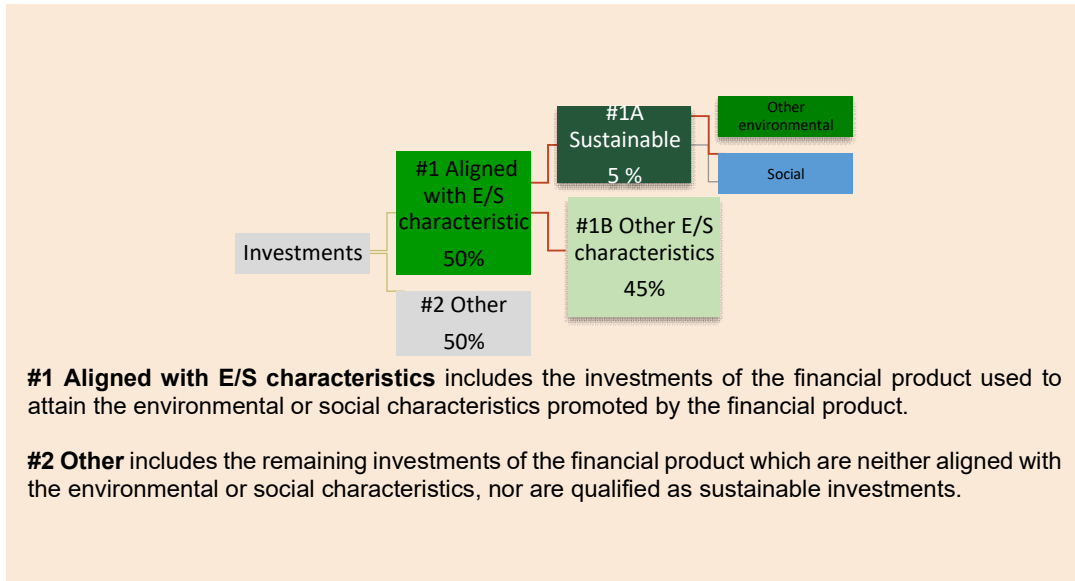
Investments

#1 Aligned with E/S characteristic 50%

#2 Other 50%

#1A Sustainable 5 %

#1B Other E/S characteristics 45%

Other environmental

Social

**#1 Aligned with E/S characteristics** includes the investments of the financial product used to attain the environmental or social characteristics promoted by the financial product.

**#2 Other** includes the remaining investments of the financial product which are neither aligned with the environmental or social characteristics, nor are qualified as sustainable investments.